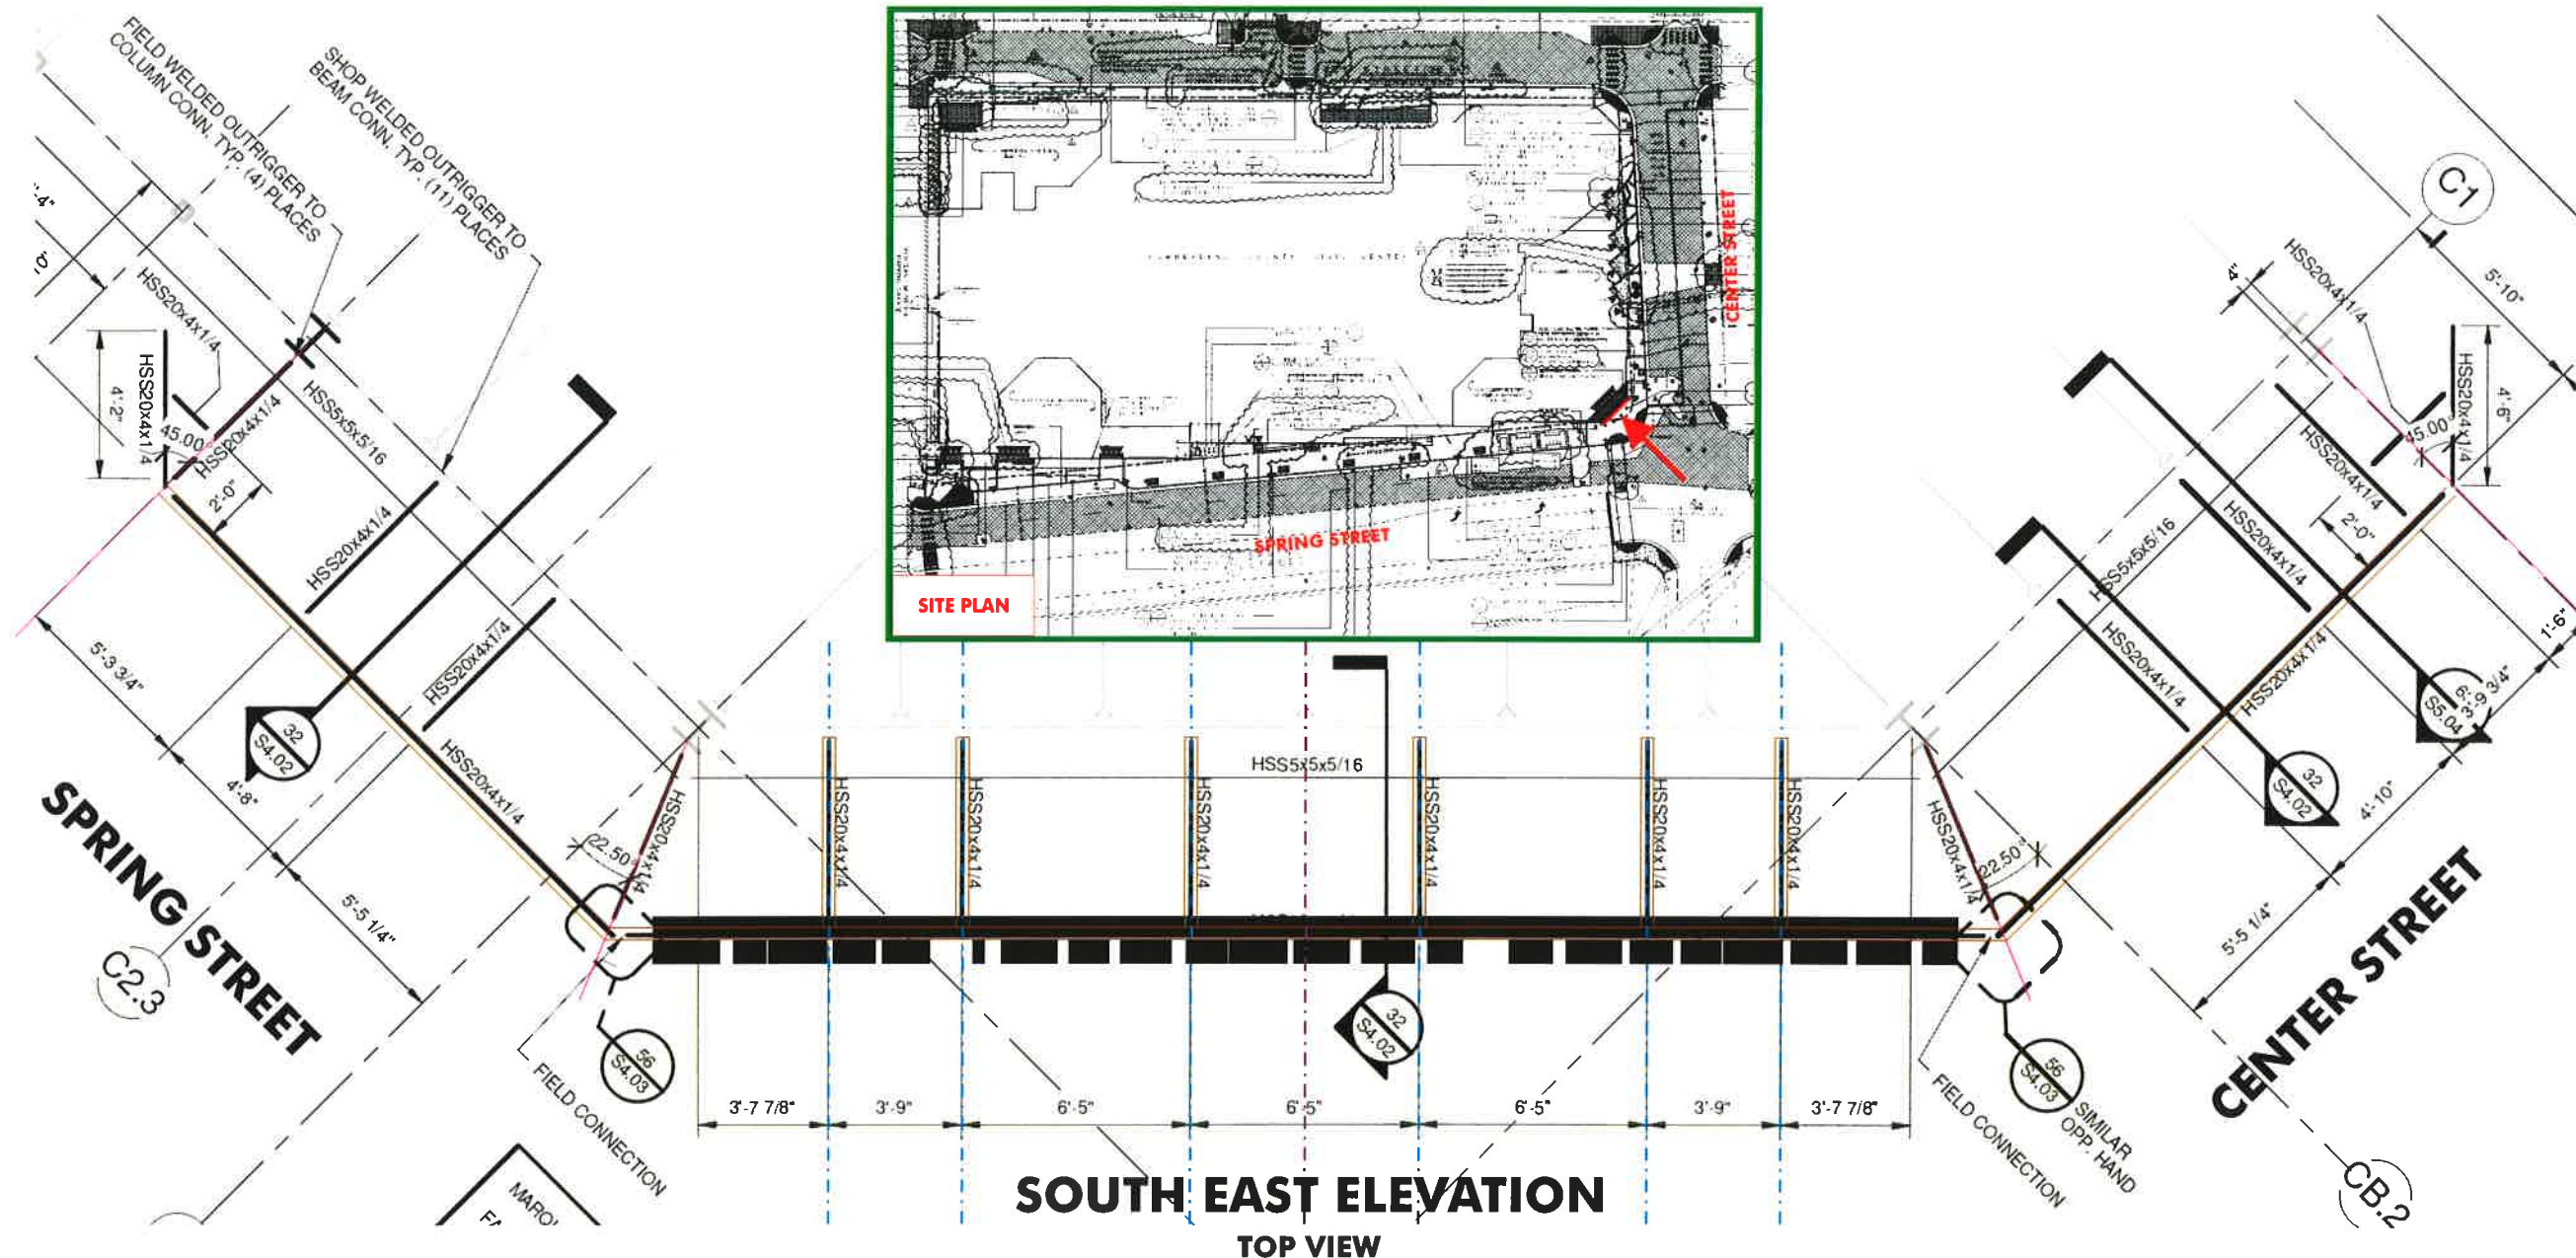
FIELD WELDED OUTRIGGER TO COLUMN CONN. TYP. (4) PLACES

SHOP WELDED OUTRIGGER TO BEAM CONN. TYP. (11) PLACES

CENTER STREET

SPRING STREET

SITE PLAN

C1

HSS20x4x1/4

5'-10"

4"

HSS20x4x1/4

4'-6"

45.00°

HSS20x4x1/4

2'-0"

1'-6"

HSS20x4x1/4

HSS5x5x5/16

HSS20x4x1/4

HSS20x4x1/4

6'-9 3/4"

S5.04

32

S4.02

4'-10"

5'-5 1/4"

22.50°

HSS20x4x1/4

4'-2"

HSS20x4x1/4

HSS20x4x1/4

45.00°

HSS20x4x1/4

HSS5x5x5/16

2'-0"

HSS20x4x1/4

HSS20x4x1/4

5'-3 3/4"

32

S4.02

4'-8"

HSS20x4x1/4

22.50°

HSS20x4x1/4

5'-5 1/4"

SPRING STREET

C2.3

HSS5x5x5/16

HSS20x4x1/4

HSS20x4x1/4

HSS20x4x1/4

HSS20x4x1/4

HSS20x4x1/4

HSS20x4x1/4

32

S4.02

56

S4.03

FIELD CONNECTION

56

S4.03

SIMILAR OPP. HAND

FIELD CONNECTION

3'-7 7/8"

3'-9"

6'-5"

6'-5"

6'-5"

3'-9"

3'-7 7/8"

CENTER STREET

CB.2

SOUTH EAST ELEVATION

TOP VIEW